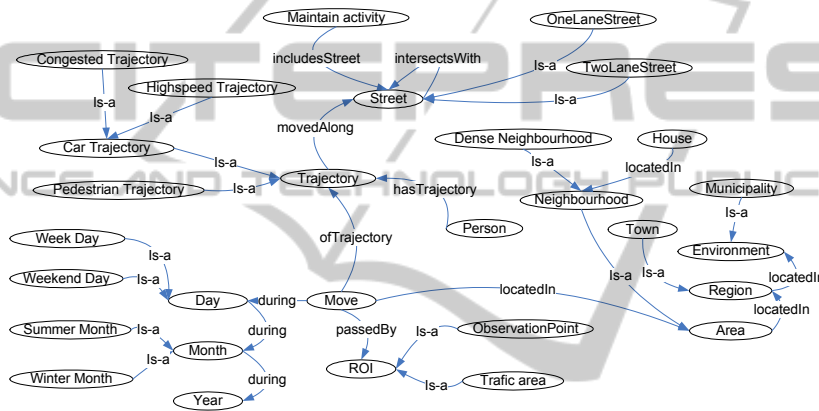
Maintain activity
OneLaneStreet
Congested Trajectory
includesStreet
intersectsWith
Is-a
TwoLaneStreet
Highspeed Trajectory
Is-a
Street
Is-a
Is-a
movedAlong
Car Trajectory
Dense Neighbourhood
House
Is-a
Is-a
locatedIn
Pedestrian Trajectory
Is-a
Trajectory
hasTrajectory
Neighbourhood
Municipality
Is-a
Person
ofTrajectory
Town
Week Day
Is-a
Environment
Is-a
Is-a
locatedIn
Weekend Day
Is-a
Region
Day
during
Move
locatedIn
locatedIn
during
Summer Month
Is-a
passedBy
Is-a
ObservationPoint
Area
Month
Is-a
during
Winter Month
ROI
Is-a
Trafic area
Year